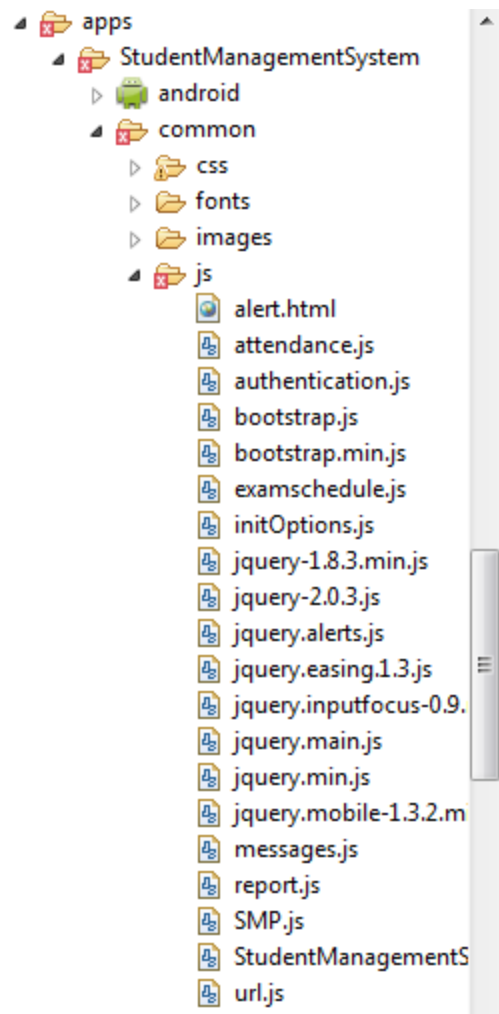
apps
StudentManagementSystem
android
common
css
fonts
images
js
alert.html
attendance.js
authentication.js
bootstrap.js
bootstrap.min.js
examschedule.js
initOptions.js
jquery-1.8.3.min.js
jquery-2.0.3.js
jquery.alerts.js
jquery.easing.1.3.js
jquery.inputfocus-0.9.
jquery.main.js
jquery.min.js
jquery.mobile-1.3.2.m
messages.js
report.js
SMP.js
StudentManagementS
url.js